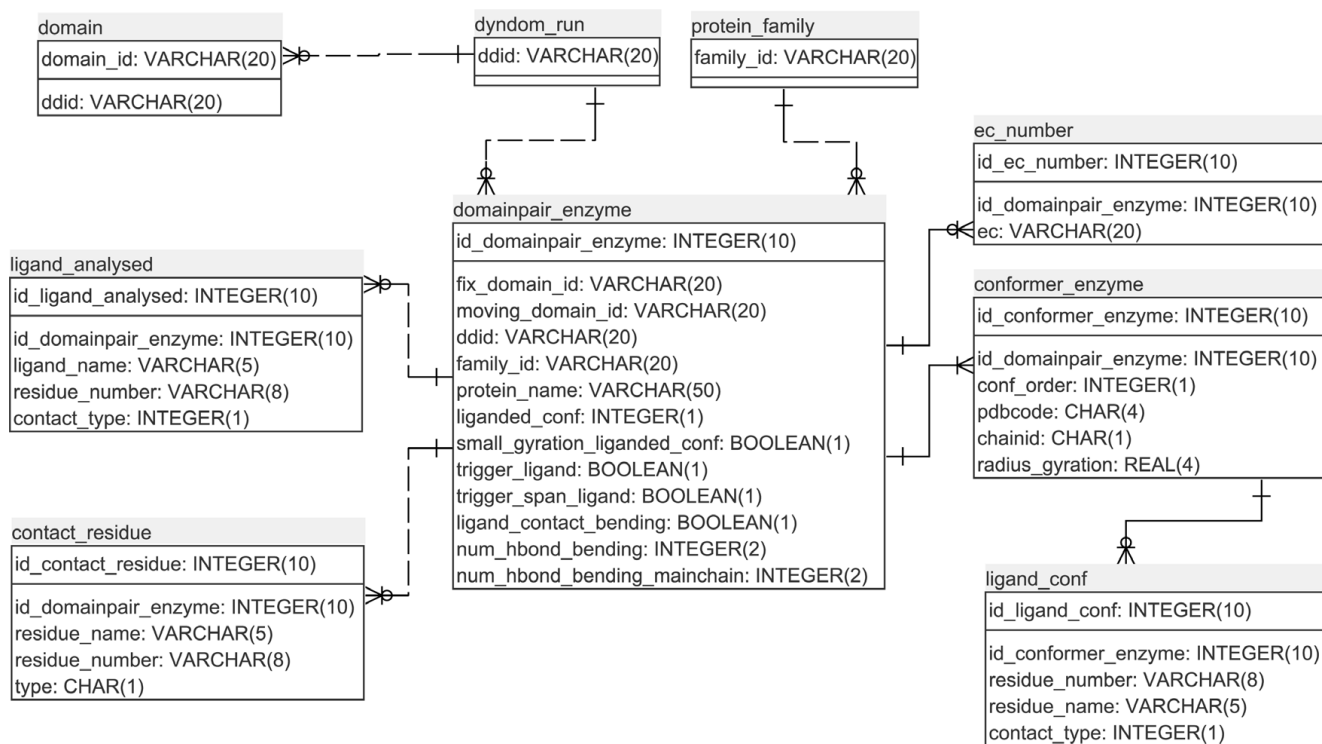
domain
domain_id: VARCHAR(20)
ddid: VARCHAR(20)

dyndom_run
ddid: VARCHAR(20)

protein_family
family_id: VARCHAR(20)

ec_number
id_ec_number: INTEGER(10)
id_domainpair_enzyme: INTEGER(10)
ec: VARCHAR(20)

domainpair_enzyme
id_domainpair_enzyme: INTEGER(10)
fix_domain_id: VARCHAR(20)
moving_domain_id: VARCHAR(20)
ddid: VARCHAR(20)
family_id: VARCHAR(20)
protein_name: VARCHAR(50)
liganded_conf: INTEGER(1)
small_gyration_liganded_conf: BOOLEAN(1)
trigger_ligand: BOOLEAN(1)
trigger_span_ligand: BOOLEAN(1)
ligand_contact_bending: BOOLEAN(1)
num_hbond_bending: INTEGER(2)
num_hbond_bending_mainchain: INTEGER(2)

ligand_analysed
id_ligand_analysed: INTEGER(10)
id_domainpair_enzyme: INTEGER(10)
ligand_name: VARCHAR(5)
residue_number: VARCHAR(8)
contact_type: INTEGER(1)

conformer_enzyme
id_conformer_enzyme: INTEGER(10)
id_domainpair_enzyme: INTEGER(10)
conf_order: INTEGER(1)
pdbcode: CHAR(4)
chainid: CHAR(1)
radius_gyration: REAL(4)

contact_residue
id_contact_residue: INTEGER(10)
id_domainpair_enzyme: INTEGER(10)
residue_name: VARCHAR(5)
residue_number: VARCHAR(8)
type: CHAR(1)

ligand_conf
id_ligand_conf: INTEGER(10)
id_conformer_enzyme: INTEGER(10)
residue_number: VARCHAR(8)
residue_name: VARCHAR(5)
contact_type: INTEGER(1)